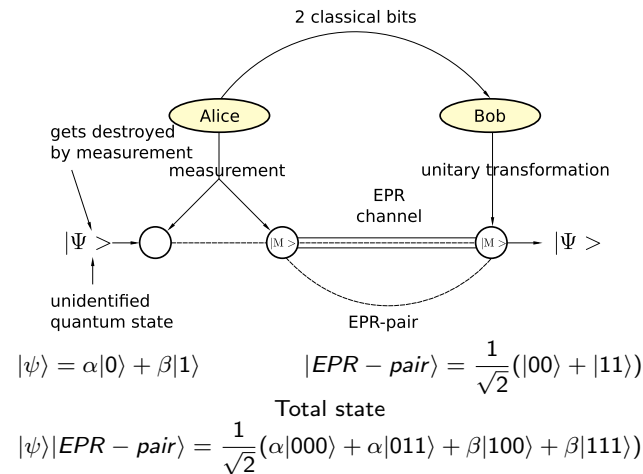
2 classical bits

Alice

Bob

gets destroyed by measurement

measurement

unitary transformation

EPR channel

$|\Psi>$

$|M>$

$|M>$

$|\Psi>$

unidentified quantum state

EPR-pair

$|\psi\rangle = \alpha|0\rangle + \beta|1\rangle$ $|EPR-pair\rangle = \frac{1}{\sqrt{2}}(|00\rangle + |11\rangle)$

Total state

$|\psi\rangle|EPR-pair\rangle = \frac{1}{\sqrt{2}}(\alpha|000\rangle + \alpha|011\rangle + \beta|100\rangle + \beta|111\rangle)$